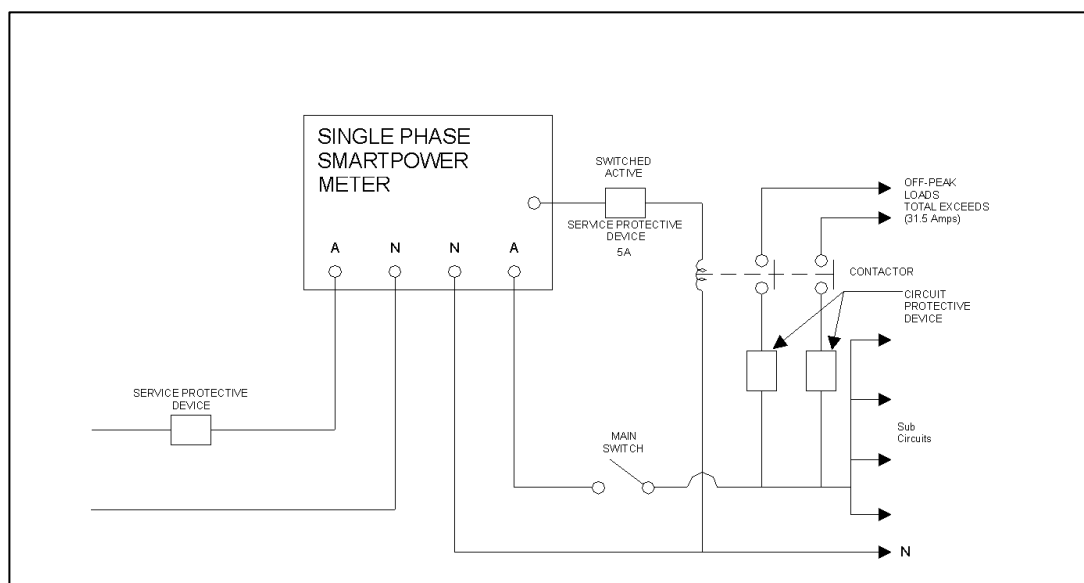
SINGLE PHASE SMARTPOWER METER

A N N A

SWITCHED ACTIVE

SERVICE PROTECTIVE DEVICE 5A

OFF-PEAK LOADS TOTAL EXCEEDS (31.5 Amps)

CONTACTOR

CIRCUIT PROTECTIVE DEVICE

SERVICE PROTECTIVE DEVICE

MAIN SWITCH

Sub Circuits

N